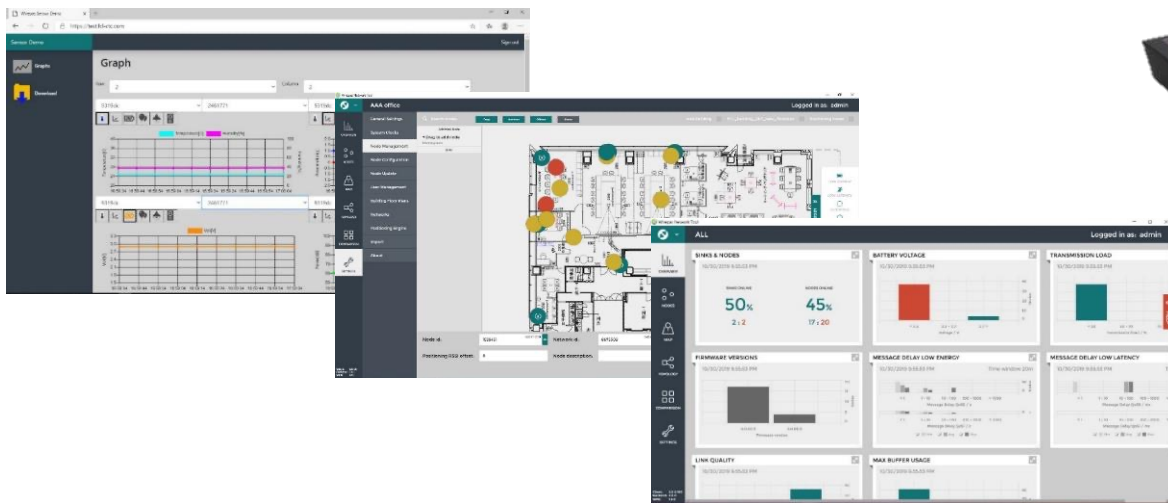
Wirepas Sensor Demo

Sensor Demo

Graph

Graphs

Download

Logged in as: admin

AAA office

General Settings

Node Management

Node Update

User Management

Networks

Import

About

Node id:

Network id:

Positioning RSSI offset:

Node description:

Logged in as: admin

ALL

SINKS & NODES

50%

2 : 2

45%

17 : 20

BATTERY VOLTAGE

TRANSMISSION LOAD

FIRMWARE VERSIONS

MESSAGE DELAY LOW ENERGY

MESSAGE DELAY LOW LATENCY

LINK QUALITY

MAX BUFFER USAGE